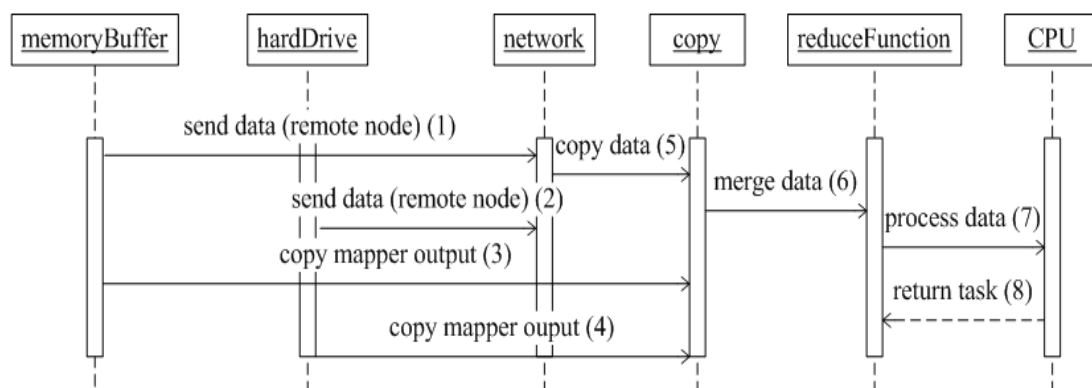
memoryBuffer

hardDrive

network

copy

reduceFunction

CPU

send data (remote node) (1)

copy data (5)

merge data (6)

send data (remote node) (2)

process data (7)

copy mapper output (3)

return task (8)

copy mapper ouput (4)